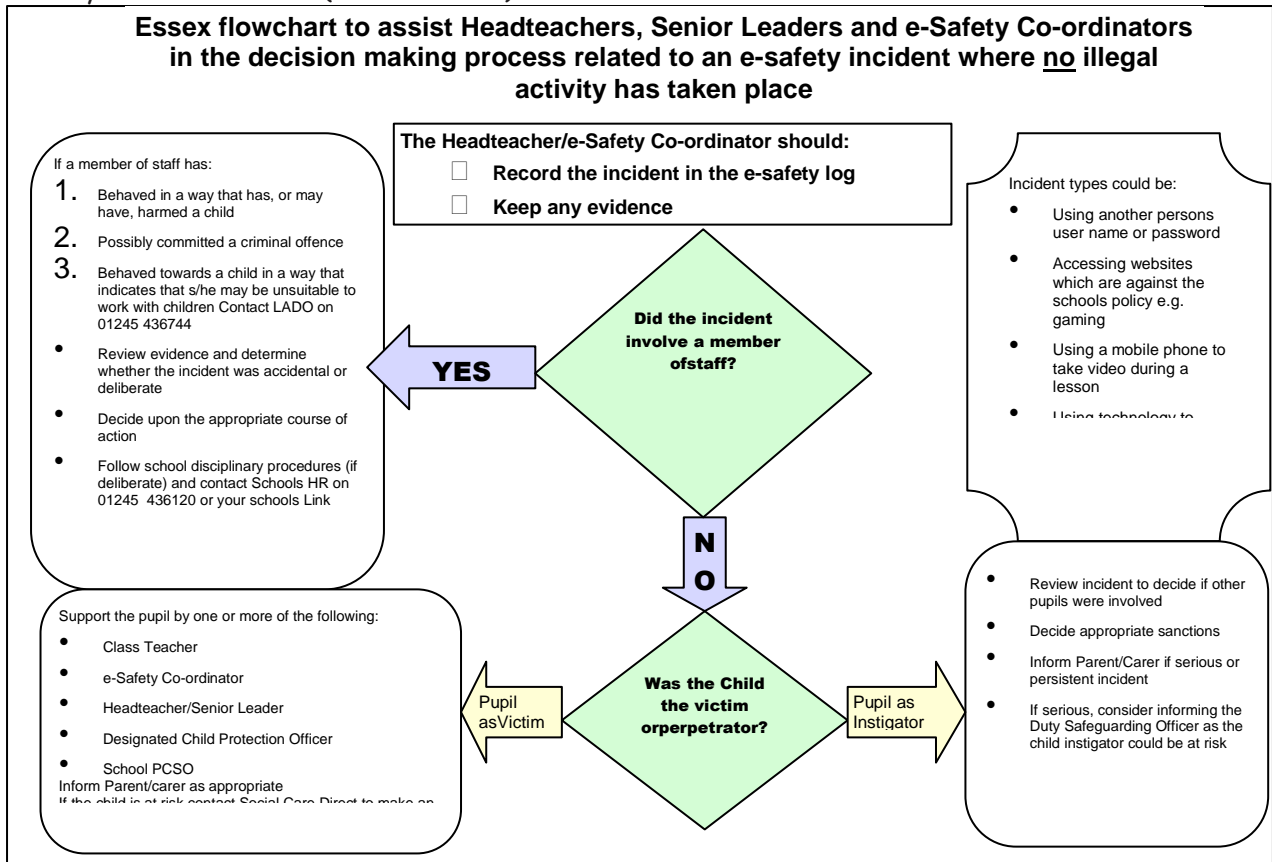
Essex flowchart to assist Headteachers, Senior Leaders and e-Safety Co-ordinators in the decision making process related to an e-safety incident where no illegal activity has taken place

The Headteacher/e-Safety Co-ordinator should:
Record the incident in the e-safety log
Keep any evidence

If a member of staff has:
1. Behaved in a way that has, or may have, harmed a child
2. Possibly committed a criminal offence
3. Behaved towards a child in a way that indicates that s/he may be unsuitable to work with children Contact LADO on 01245 436744
• Review evidence and determine whether the incident was accidental or deliberate
• Decide upon the appropriate course of action
• Follow school disciplinary procedures (if deliberate) and contact Schools HR on 01245 436120 or your schools Link

Did the incident involve a member ofstaff?

YES

NO

Incident types could be:
• Using another persons user name or password
• Accessing websites which are against the schools policy e.g. gaming
• Using a mobile phone to take video during a lesson
• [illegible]

Support the pupil by one or more of the following:
• Class Teacher
• e-Safety Co-ordinator
• Headteacher/Senior Leader
• Designated Child Protection Officer
• School PCSO
Inform Parent/carer as appropriate
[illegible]

Pupil asVictim

Was the Child the victim orperpetrator?

Pupil as Instigator

• Review incident to decide if other pupils were involved
• Decide appropriate sanctions
• Inform Parent/Carer if serious or persistent incident
• If serious, consider informing the Duty Safeguarding Officer as the child instigator could be at risk